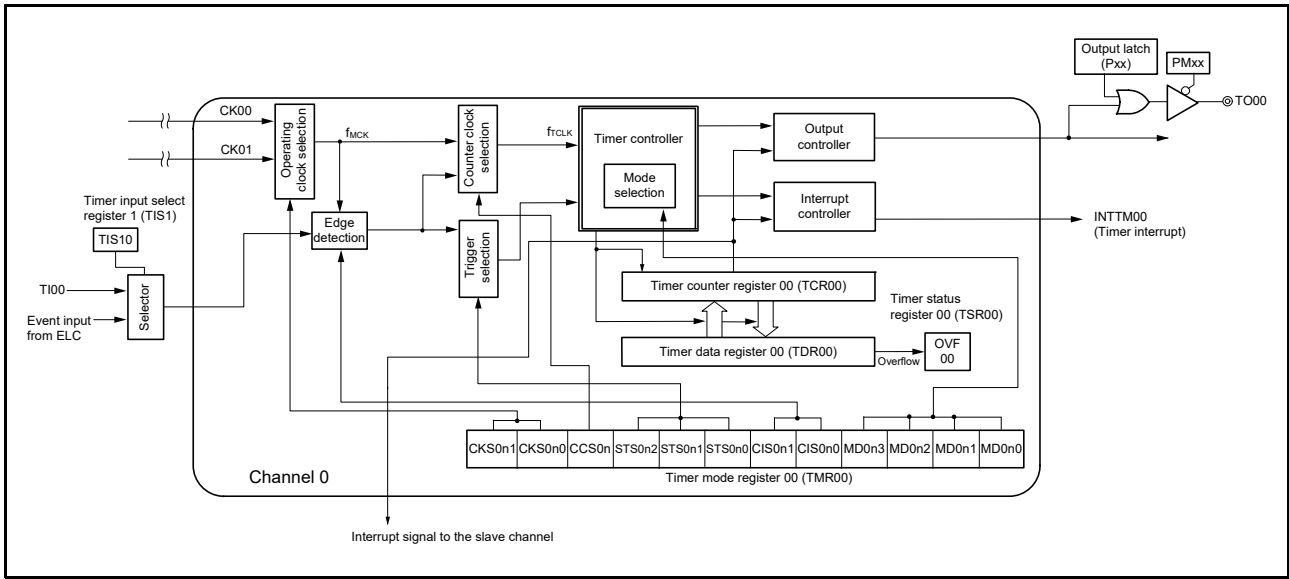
Output latch (Pxx)

PMxx

TO00

CK00

CK01

Operating clock selection

$f_{MCK}$

Counter clock selection

$f_{TCLK}$

Timer controller

Mode selection

Output controller

Interrupt controller

INTTM00 (Timer interrupt)

Timer input select register 1 (TIS1)

TIS10

Edge detection

Trigger selection

TI00

Event input from ELC

Selector

Timer counter register 00 (TCR00)

Timer status register 00 (TSR00)

Timer data register 00 (TDR00)

Overflow

OVF 00

| CKS0n1 | CKS0n0 | CCS0n | STS0n2 | STS0n1 | STS0n0 | CIS0n1 | CIS0n0 | MD0n3 | MD0n2 | MD0n1 | MD0n0 |
|---|---|---|---|---|---|---|---|---|---|---|---|

Channel 0

Timer mode register 00 (TMR00)

Interrupt signal to the slave channel